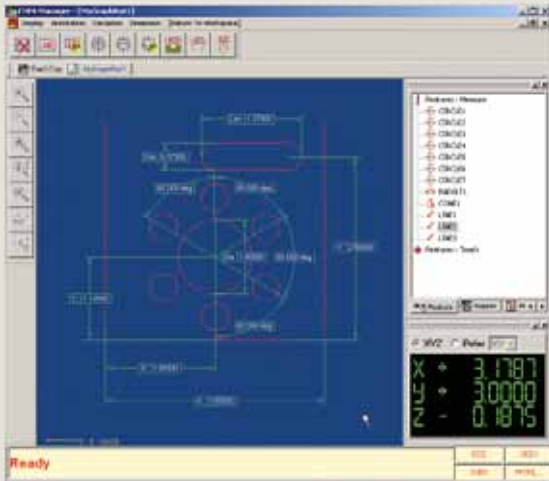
CMM Manager - [Workspace1]

Display Annotation Calculate Dimension Return To Workspace

Part View Workspace1

Features - Measure
CIRCLE1
CIRCLE2
CIRCLE3
CIRCLE4
CIRCLE5
CIRCLE6
CIRCLE7
RADIUS1
CONE1
LINE1
LINE2
LINE3
Features - Teach

Features

XYZ Polar

X + 3.1787
Y + 3.0000
Z - 0.1875

Ready